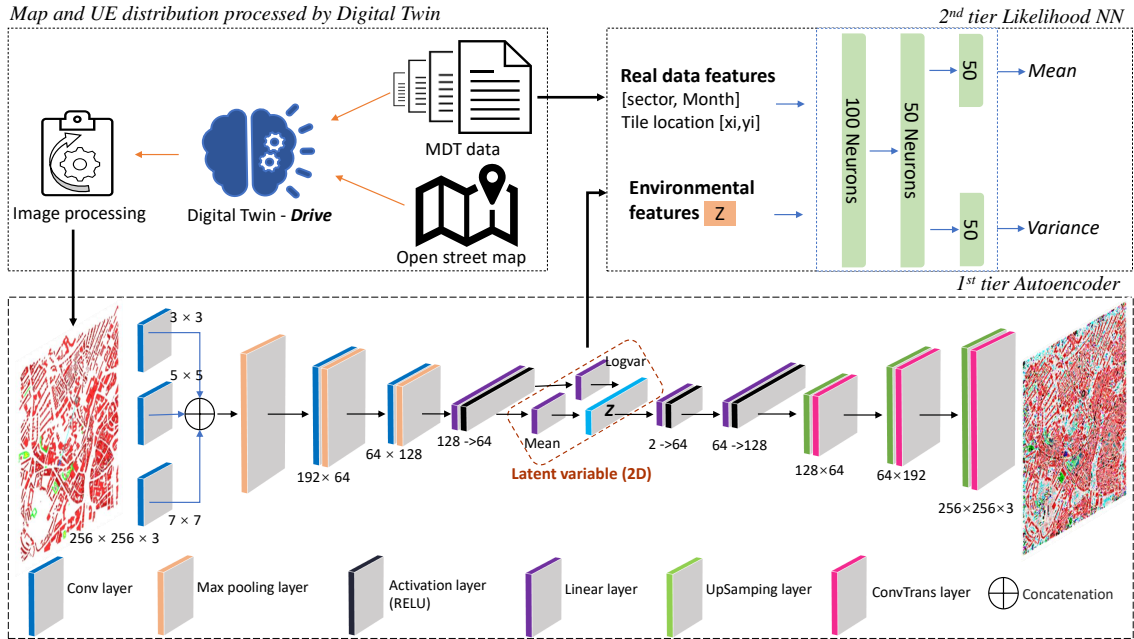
Map and UE distribution processed by Digital Twin

MDT data

Digital Twin - Drive

Image processing

Open street map

2nd tier Likelihood NN

Real data features
[sector, Month]
Tile location [xi,yi]

Environmental features Z

100 Neurons

50 Neurons

50

50

Mean

Variance

1st tier Autoencoder

3 × 3

5 × 5

7 × 7

256 × 256 × 3

192× 64

64 × 128

128 ->64

Logvar

Mean

Z

Latent variable (2D)

2 ->64

64 ->128

128×64

64×192

256×256×3

Conv layer

Max pooling layer

Activation layer (RELU)

Linear layer

UpSamping layer

ConvTrans layer

Concatenation